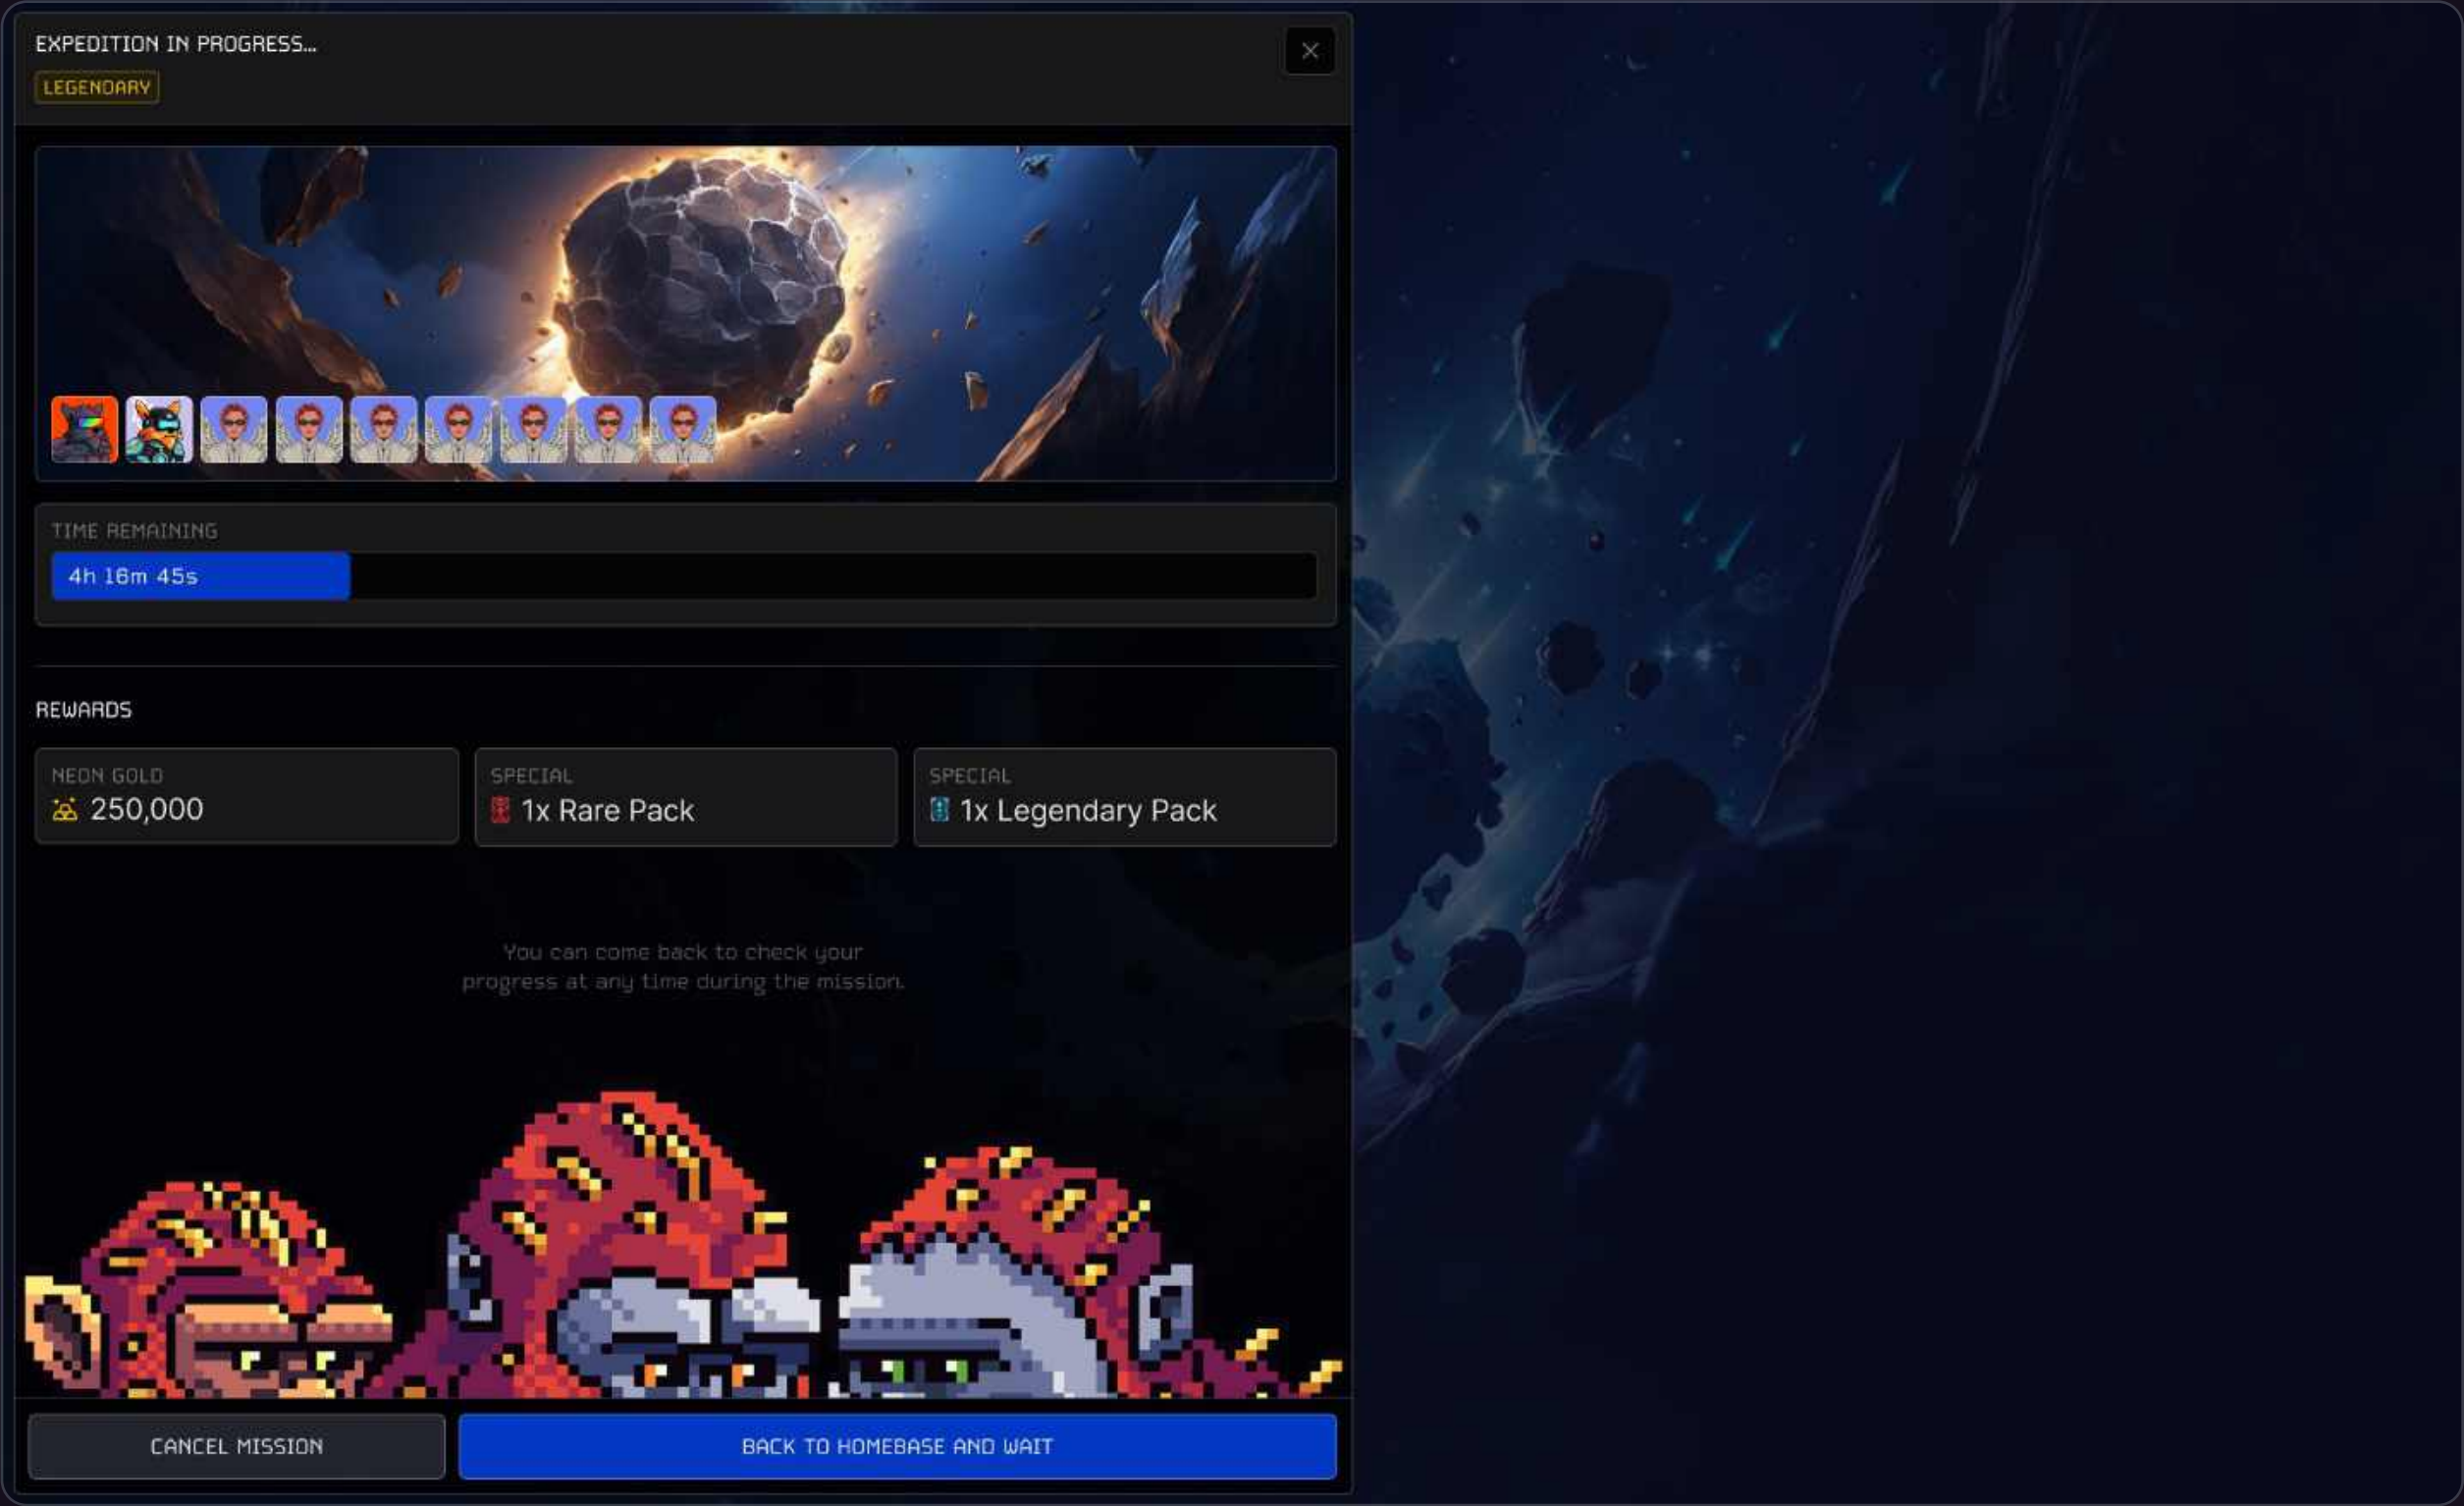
EXPEDITION IN PROGRESS...

LEGENDARY

×

TIME REMAINING

4h 16m 45s

REWARDS

NEON GOLD
250,000

SPECIAL
1x Rare Pack

SPECIAL
1x Legendary Pack

You can come back to check your progress at any time during the mission.

CANCEL MISSION

BACK TO HOMEBASE AND WAIT